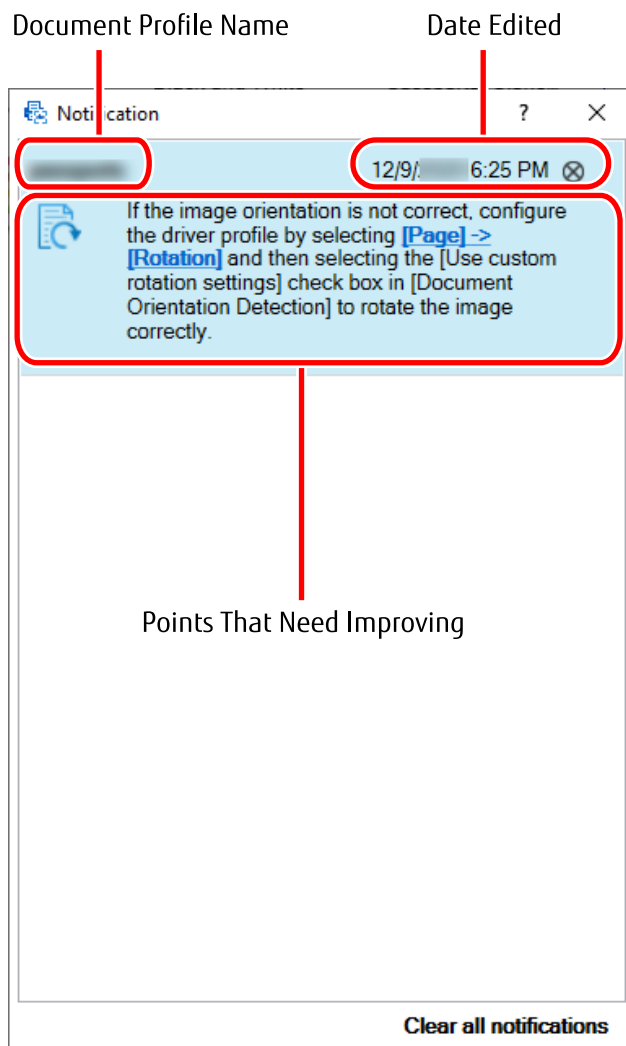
Document Profile Name

Date Edited

Notification

?

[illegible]

12/9/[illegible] 6:25 PM

If the image orientation is not correct, configure the driver profile by selecting [Page] -> [Rotation] and then selecting the [Use custom rotation settings] check box in [Document Orientation Detection] to rotate the image correctly.

Points That Need Improving

Clear all notifications